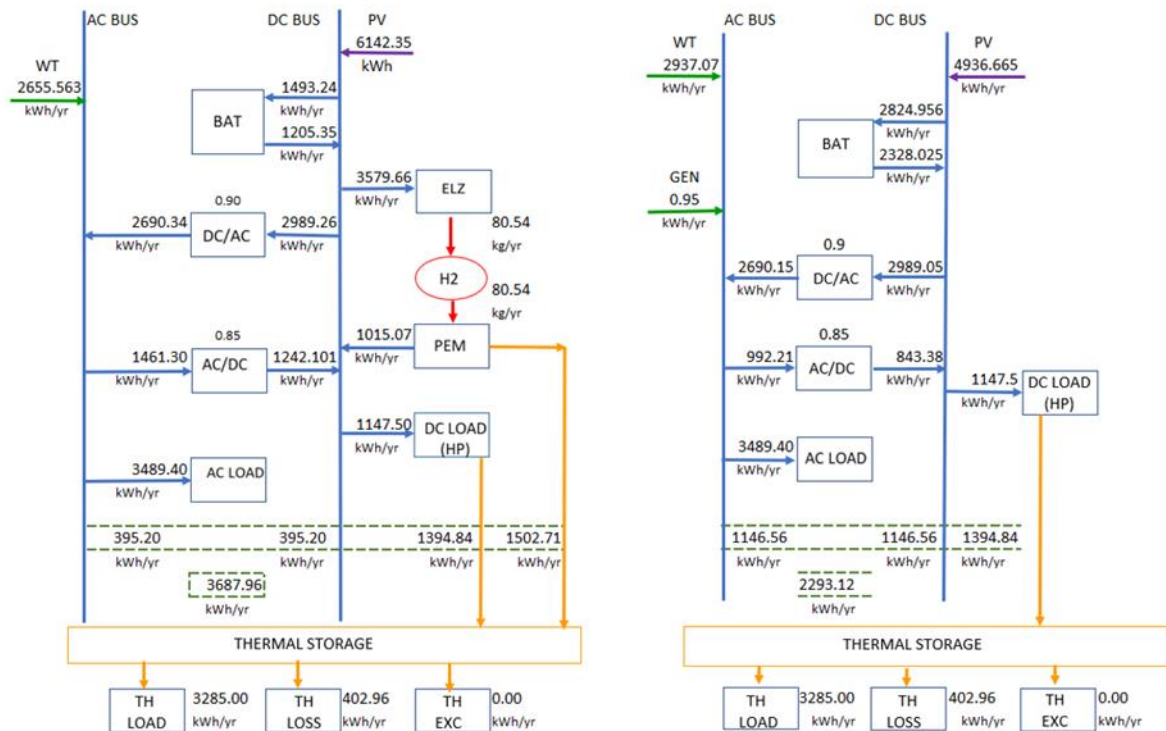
AC BUS DC BUS PV

6142.35 kWh

WT 2655.563 kWh/yr

1493.24 kWh/yr

BAT

1205.35 kWh/yr

3579.66 kWh/yr

ELZ

80.54 kg/yr

0.90

2690.34 kWh/yr

DC/AC

2989.26 kWh/yr

H2

80.54 kg/yr

0.85

1015.07 kWh/yr

PEM

1461.30 kWh/yr

AC/DC

1242.101 kWh/yr

1147.50 kWh/yr

DC LOAD (HP)

3489.40 kWh/yr

AC LOAD

395.20 kWh/yr

395.20 kWh/yr

1394.84 kWh/yr

1502.71 kWh/yr

3687.96 kWh/yr

THERMAL STORAGE

TH LOAD 3285.00 kWh/yr

TH LOSS 402.96 kWh/yr

TH EXC 0.00 kWh/yr

AC BUS DC BUS

WT 2937.07 kWh/yr

PV 4936.665 kWh/yr

2824.956 kWh/yr

BAT

2328.025 kWh/yr

GEN 0.95 kWh/yr

0.9

2690.15 kWh/yr

DC/AC

2989.05 kWh/yr

0.85

992.21 kWh/yr

AC/DC

843.38 kWh/yr

1147.5 kWh/yr

DC LOAD (HP)

3489.40 kWh/yr

AC LOAD

1146.56 kWh/yr

1146.56 kWh/yr

1394.84 kWh/yr

2293.12 kWh/yr

THERMAL STORAGE

TH LOAD 3285.00 kWh/yr

TH LOSS 402.96 kWh/yr

TH EXC 0.00 kWh/yr